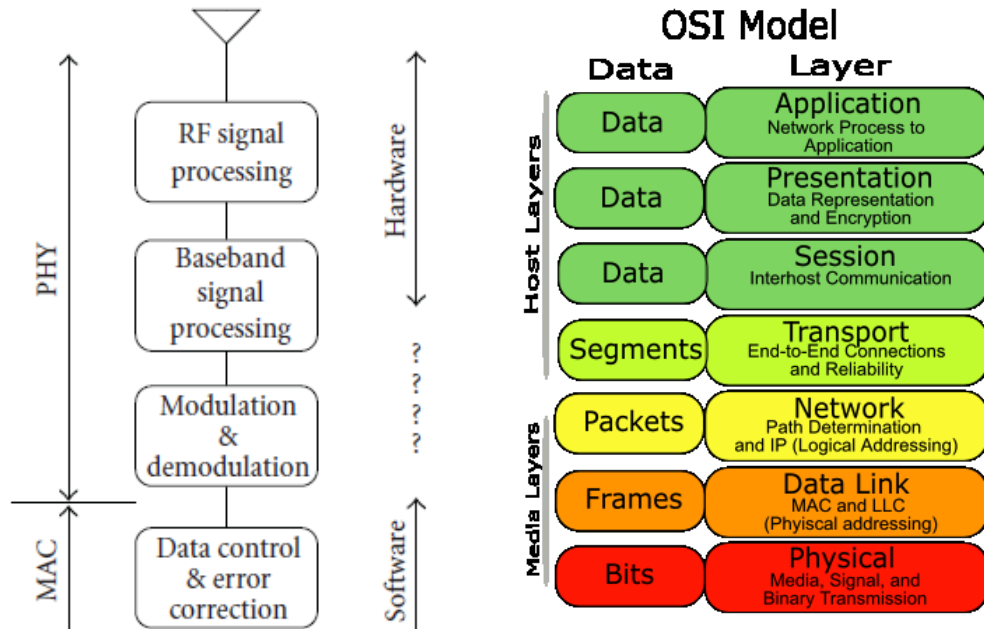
PHY

MAC

RF signal processing

Baseband signal processing

Modulation & demodulation

Data control & error correction

Hardware

?
?
?
?

Software

OSI Model

Data

Layer

Host Layers

Media Layers

| Data | Layer |
|---|---|
| Data | Application<br>Network Process to Application |
| Data | Presentation<br>Data Representation and Encryption |
| Data | Session<br>Interhost Communication |
| Segments | Transport<br>End-to-End Connections and Reliability |
| Packets | Network<br>Path Determination and IP (Logical Addressing) |
| Frames | Data Link<br>MAC and LLC (Phiyscal addressing) |
| Bits | Physical<br>Media, Signal, and Binary Transmission |